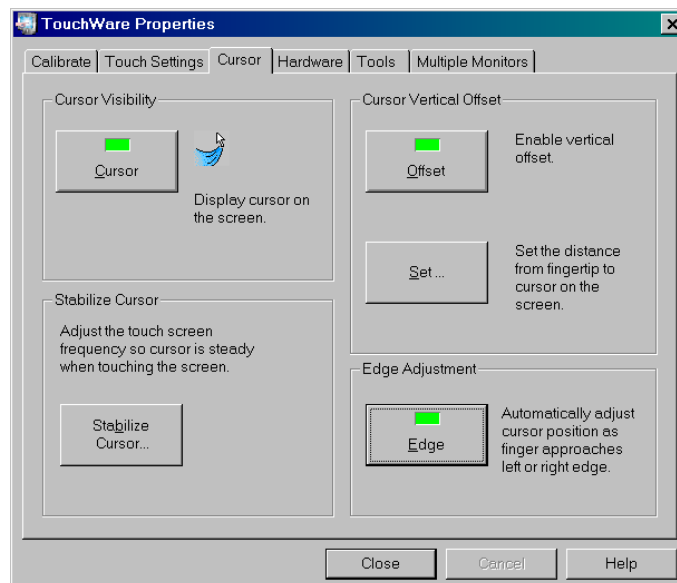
TouchWare Properties

Calibrate | Touch Settings | Cursor | Hardware | Tools | Multiple Monitors

Cursor Visibility

Cursor

Display cursor on the screen.

Cursor Vertical Offset

Offset

Enable vertical offset.

Set ...

Set the distance from fingertip to cursor on the screen.

Stabilize Cursor

Adjust the touch screen frequency so cursor is steady when touching the screen.

Stabilize Cursor...

Edge Adjustment

Edge

Automatically adjust cursor position as finger approaches left or right edge.

Close | Cancel | Help